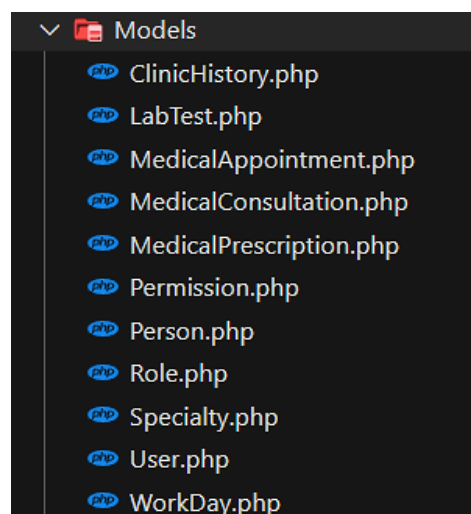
Models
php ClinicHistory.php
php LabTest.php
php MedicalAppointment.php
php MedicalConsultation.php
php MedicalPrescription.php
php Permission.php
php Person.php
php Role.php
php Specialty.php
php User.php
php WorkDay.php